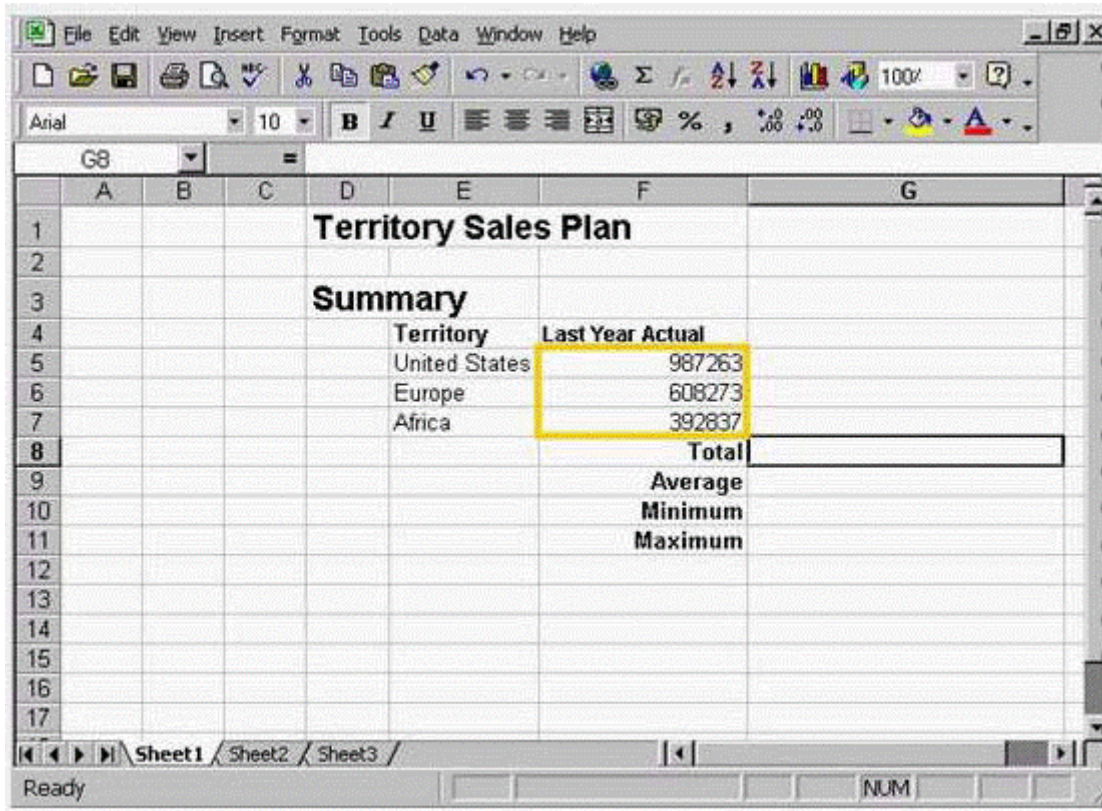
File Edit View Insert Format Tools Data Window Help

100%

Arial 10 B I U % ,

G8 =

|  | A | B | C | D | E | F | G |
|---|---|---|---|---|---|---|---|
| 1 |  |  |  | Territory Sales Plan |  |  |  |
| 2 |  |  |  |  |  |  |  |
| 3 |  |  |  | Summary |  |  |  |
| 4 |  |  |  |  | Territory | Last Year Actual |  |
| 5 |  |  |  |  | United States | 987263 |  |
| 6 |  |  |  |  | Europe | 608273 |  |
| 7 |  |  |  |  | Africa | 392837 |  |
| 8 |  |  |  |  |  | Total |  |
| 9 |  |  |  |  |  | Average |  |
| 10 |  |  |  |  |  | Minimum |  |
| 11 |  |  |  |  |  | Maximum |  |
| 12 |  |  |  |  |  |  |  |
| 13 |  |  |  |  |  |  |  |
| 14 |  |  |  |  |  |  |  |
| 15 |  |  |  |  |  |  |  |
| 16 |  |  |  |  |  |  |  |
| 17 |  |  |  |  |  |  |  |

Sheet1 Sheet2 Sheet3

Ready NUM